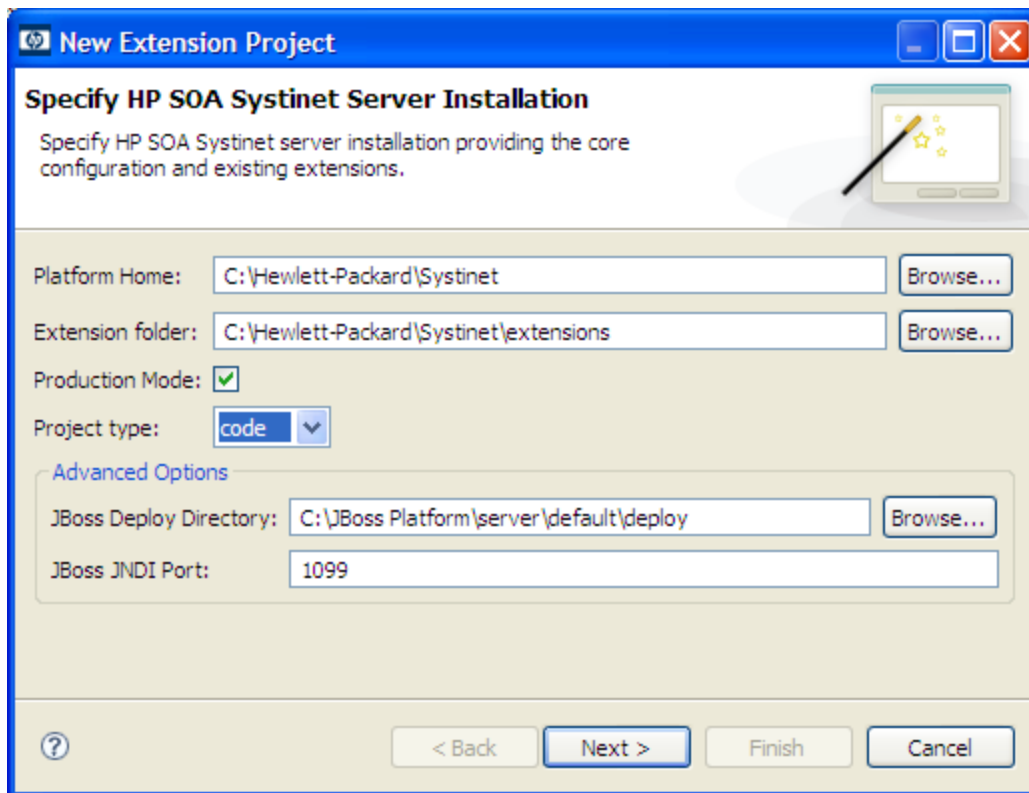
New Extension Project

Specify HP SOA Systinet Server Installation

Specify HP SOA Systinet server installation providing the core configuration and existing extensions.

Platform Home: C:\Hewlett-Packard\Systinet Browse...

Extension folder: C:\Hewlett-Packard\Systinet\extensions Browse...

Production Mode:

Project type: code

Advanced Options

JBoss Deploy Directory: C:\JBoss Platform\server\default\deploy Browse...

JBoss JNDI Port: 1099

< Back Next > Finish Cancel